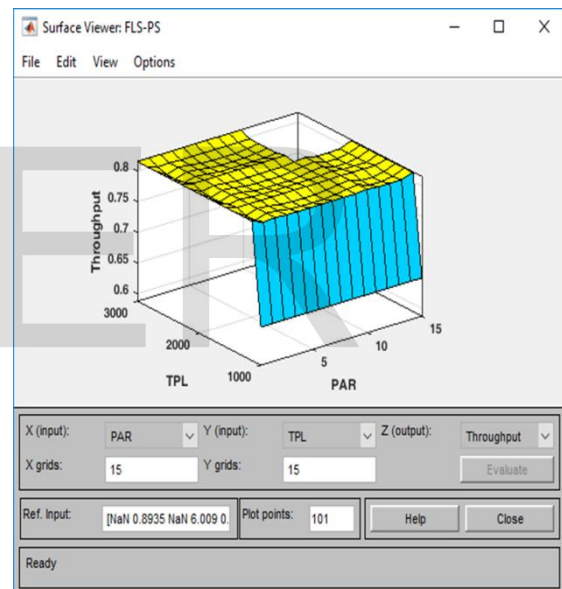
Surface Viewer: FLS-PS

File Edit View Options

0.8
0.75
0.7
0.65
0.6
Throughput
3000
2000
1000
TPL
5
10
15
PAR

X (input): PAR
Y (input): TPL
Z (output): Throughput
X grids: 15
Y grids: 15
Evaluate

Ref. Input: [NaN 0.8935 NaN 6.009 0.
Plot points: 101
Help
Close

Ready